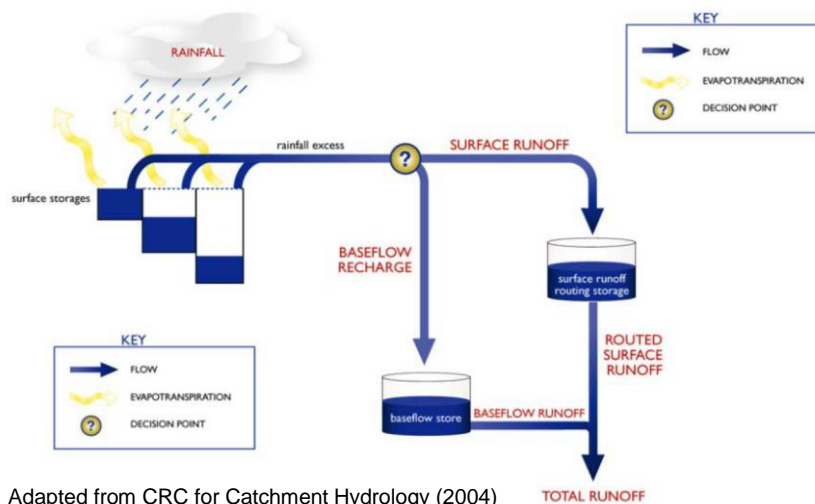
KEY

FLOW

EVAPOTRANSPIRATION

?

DECISION POINT

RAINFALL

rainfall excess

?

SURFACE RUNOFF

surface storages

BASEFLOW RECHARGE

surface runoff routing storage

ROUTED SURFACE RUNOFF

KEY

FLOW

EVAPOTRANSPIRATION

?

DECISION POINT

baseflow store

BASEFLOW RUNOFF

Adapted from CRC for Catchment Hydrology (2004)

TOTAL RUNOFF